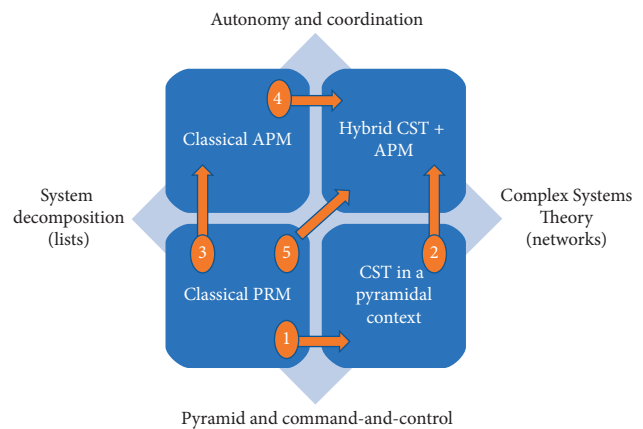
Autonomy and coordination

4

Classical APM

Hybrid CST + APM

System decomposition (lists)

Complex Systems Theory (networks)

3

5

2

Classical PRM

CST in a pyramidal context

1

Pyramid and command-and-control